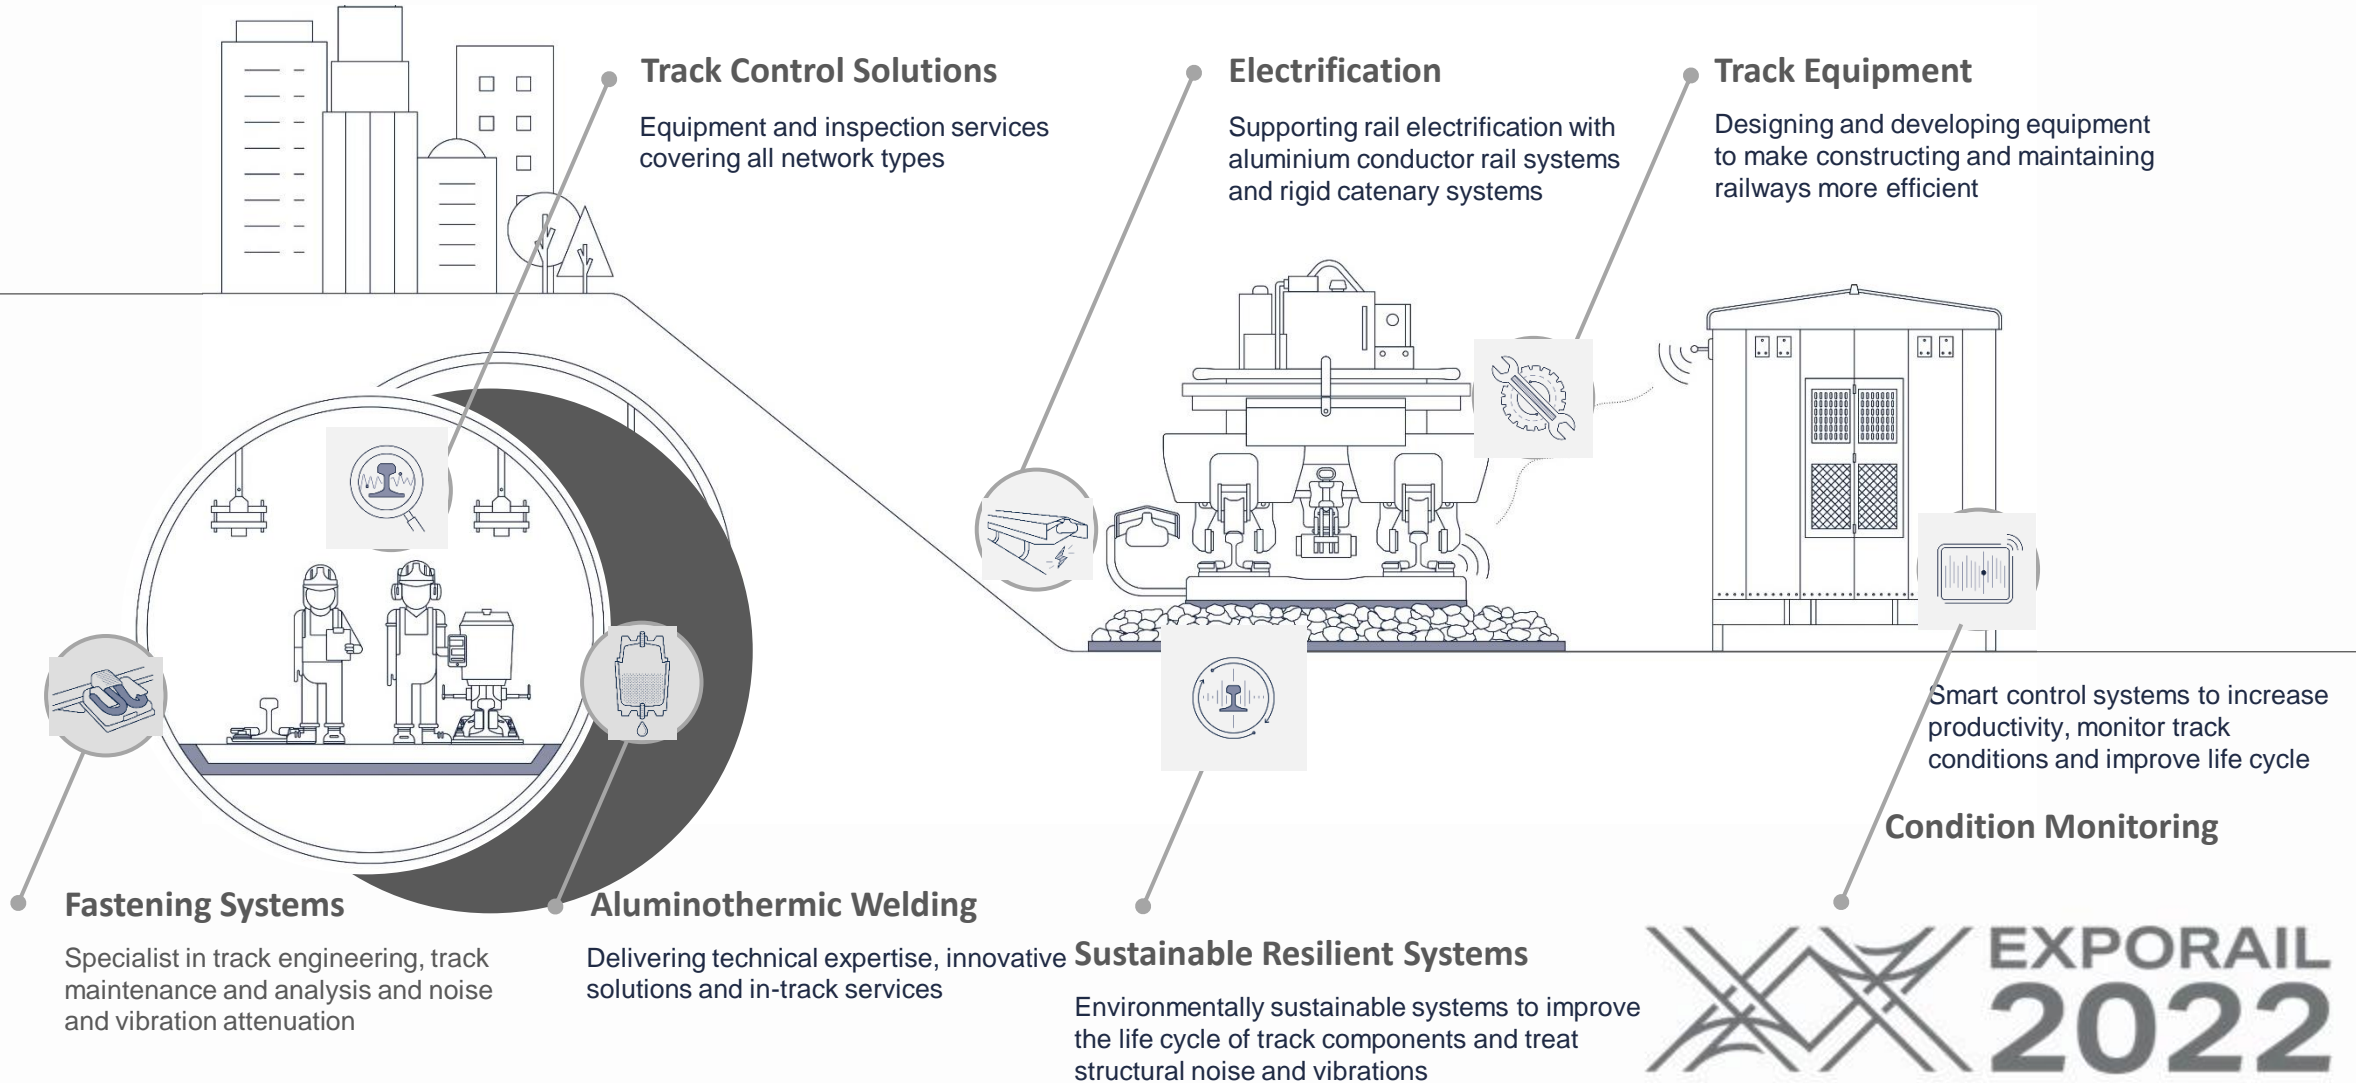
Track Control Solutions

Equipment and inspection services covering all network types

Electrification

Supporting rail electrification with aluminium conductor rail systems and rigid catenary systems

Track Equipment

Designing and developing equipment to make constructing and maintaining railways more efficient

Smart control systems to increase productivity, monitor track conditions and improve life cycle

Condition Monitoring

Fastening Systems

Specialist in track engineering, track maintenance and analysis and noise and vibration attenuation

Aluminothermic Welding

Delivering technical expertise, innovative solutions and in-track services

Sustainable Resilient Systems

Environmentally sustainable systems to improve the life cycle of track components and treat structural noise and vibrations

EXPORAIL 2022